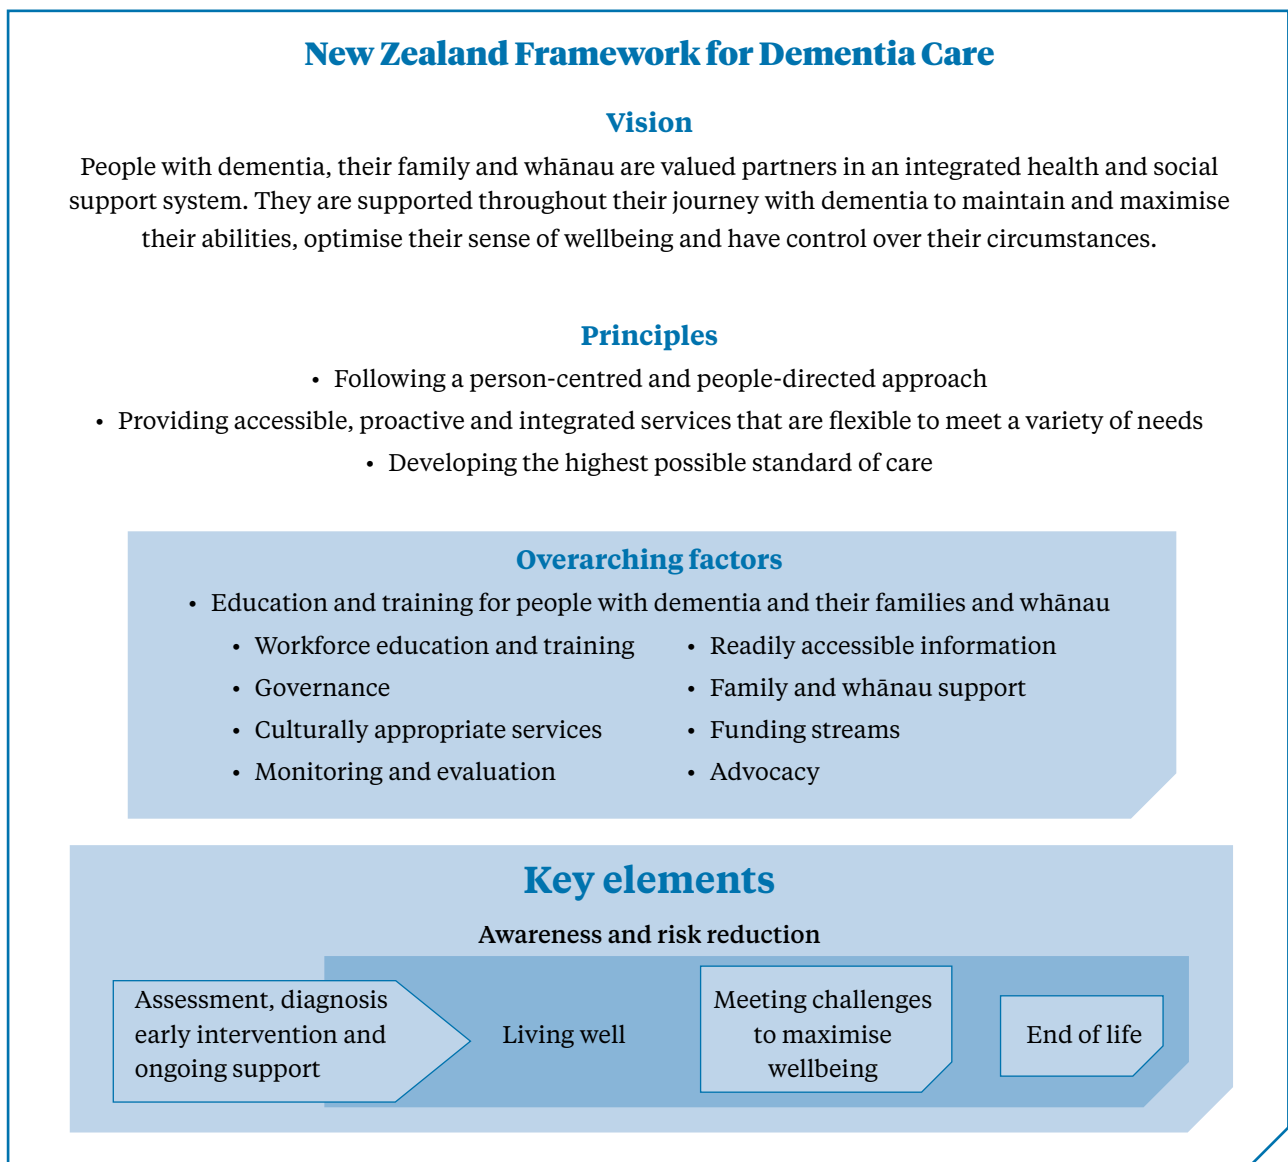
New Zealand Framework for Dementia Care

Vision

People with dementia, their family and whānau are valued partners in an integrated health and social support system. They are supported throughout their journey with dementia to maintain and maximise their abilities, optimise their sense of wellbeing and have control over their circumstances.

Principles

• Following a person-centred and people-directed approach
• Providing accessible, proactive and integrated services that are flexible to meet a variety of needs
• Developing the highest possible standard of care

Overarching factors

• Education and training for people with dementia and their families and whānau
• Workforce education and training
• Governance
• Culturally appropriate services
• Monitoring and evaluation
• Readily accessible information
• Family and whānau support
• Funding streams
• Advocacy

Key elements

Awareness and risk reduction

Assessment, diagnosis early intervention and ongoing support

Living well

Meeting challenges to maximise wellbeing

End of life